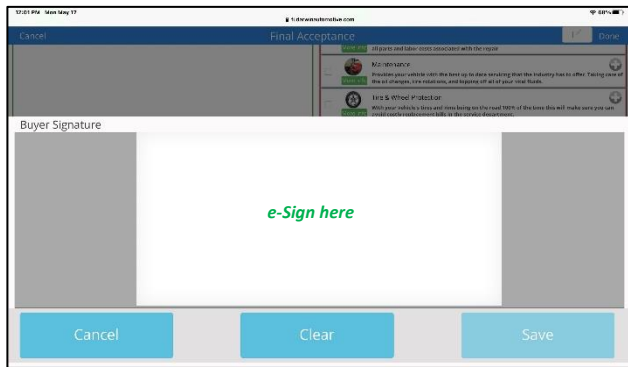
12:01 PM Mon May 17

1.drewautomotive.com

60%

Cancel

Final Acceptance

Done

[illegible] 30 parts and labor costs associated with the repair

Maintenance

Provides your vehicle with the best up to date servicing that the industry has to offer. Taking care of the oil changes, tire rotations, and keeping all of your vital fluids.

Tire & Wheel Protection

With your vehicle's tires and rims being on the road 100% of the time this will make sure you can avoid costly replacement bills at the service department.

Buyer Signature

e-Sign here

Cancel

Clear

Save